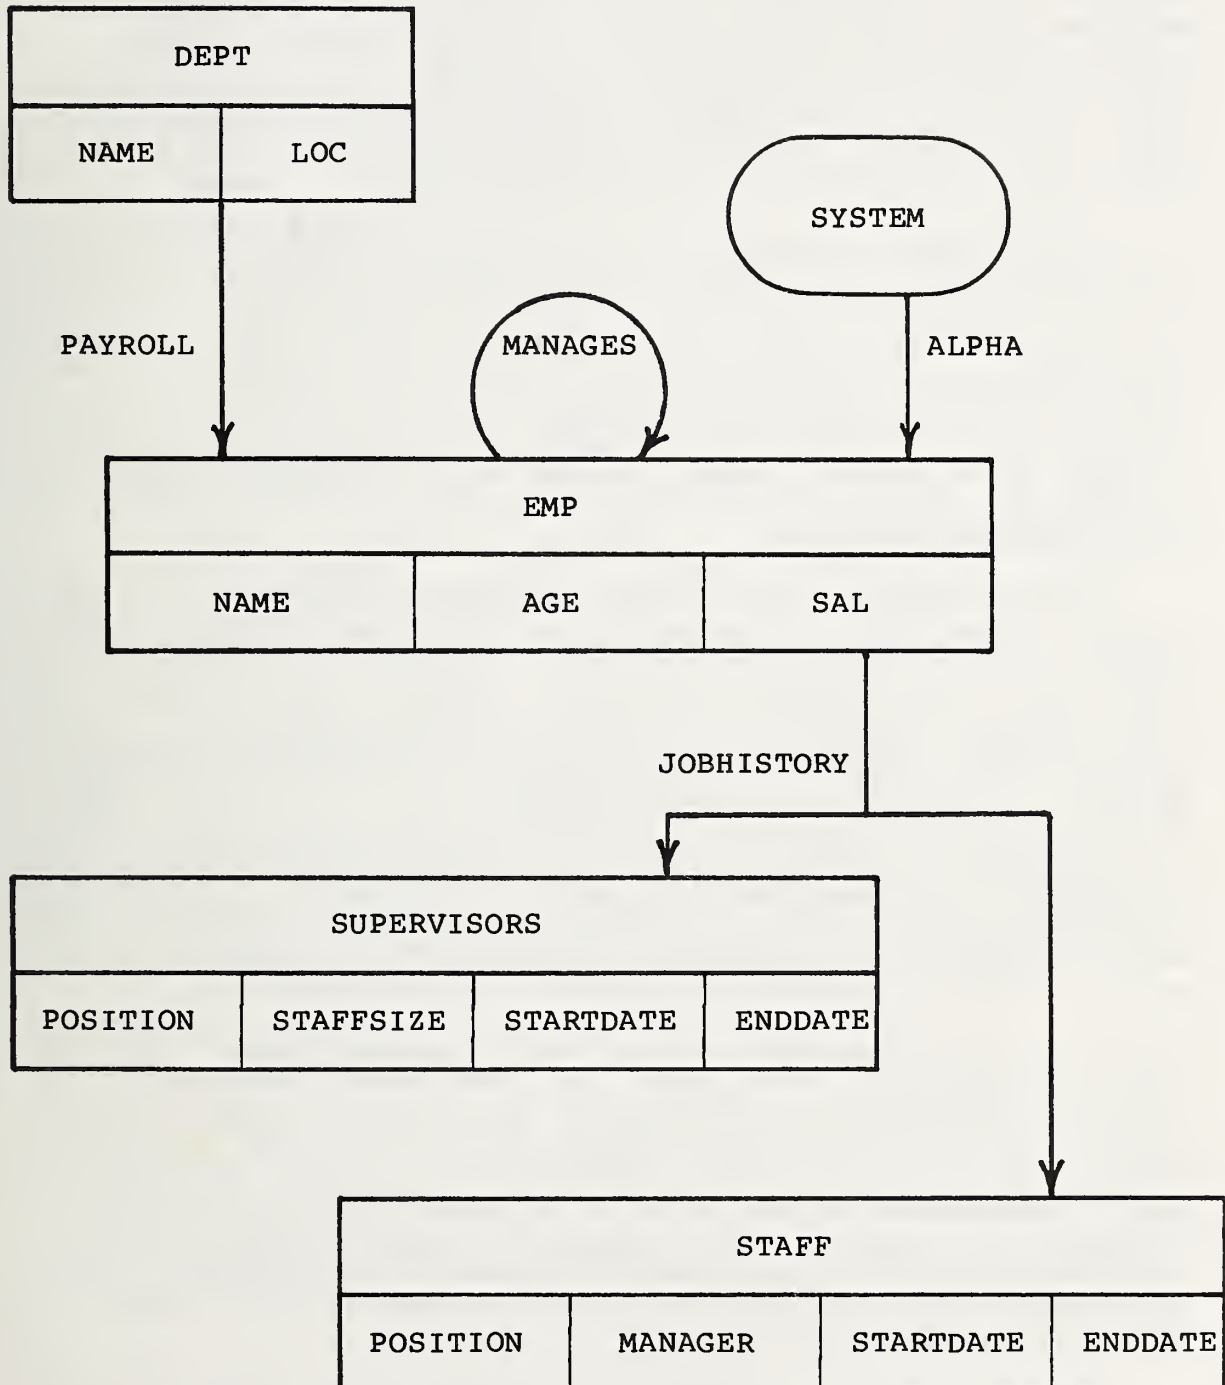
DEPT

| NAME | LOC |
|---|---|

SYSTEM

PAYROLL

MANAGES

ALPHA

EMP

| NAME | AGE | SAL |
|---|---|---|

JOBHISTORY

SUPERVISORS

| POSITION | STAFFSIZE | STARTDATE | ENDDATE |
|---|---|---|---|

STAFF

| POSITION | MANAGER | STARTDATE | ENDDATE |
|---|---|---|---|